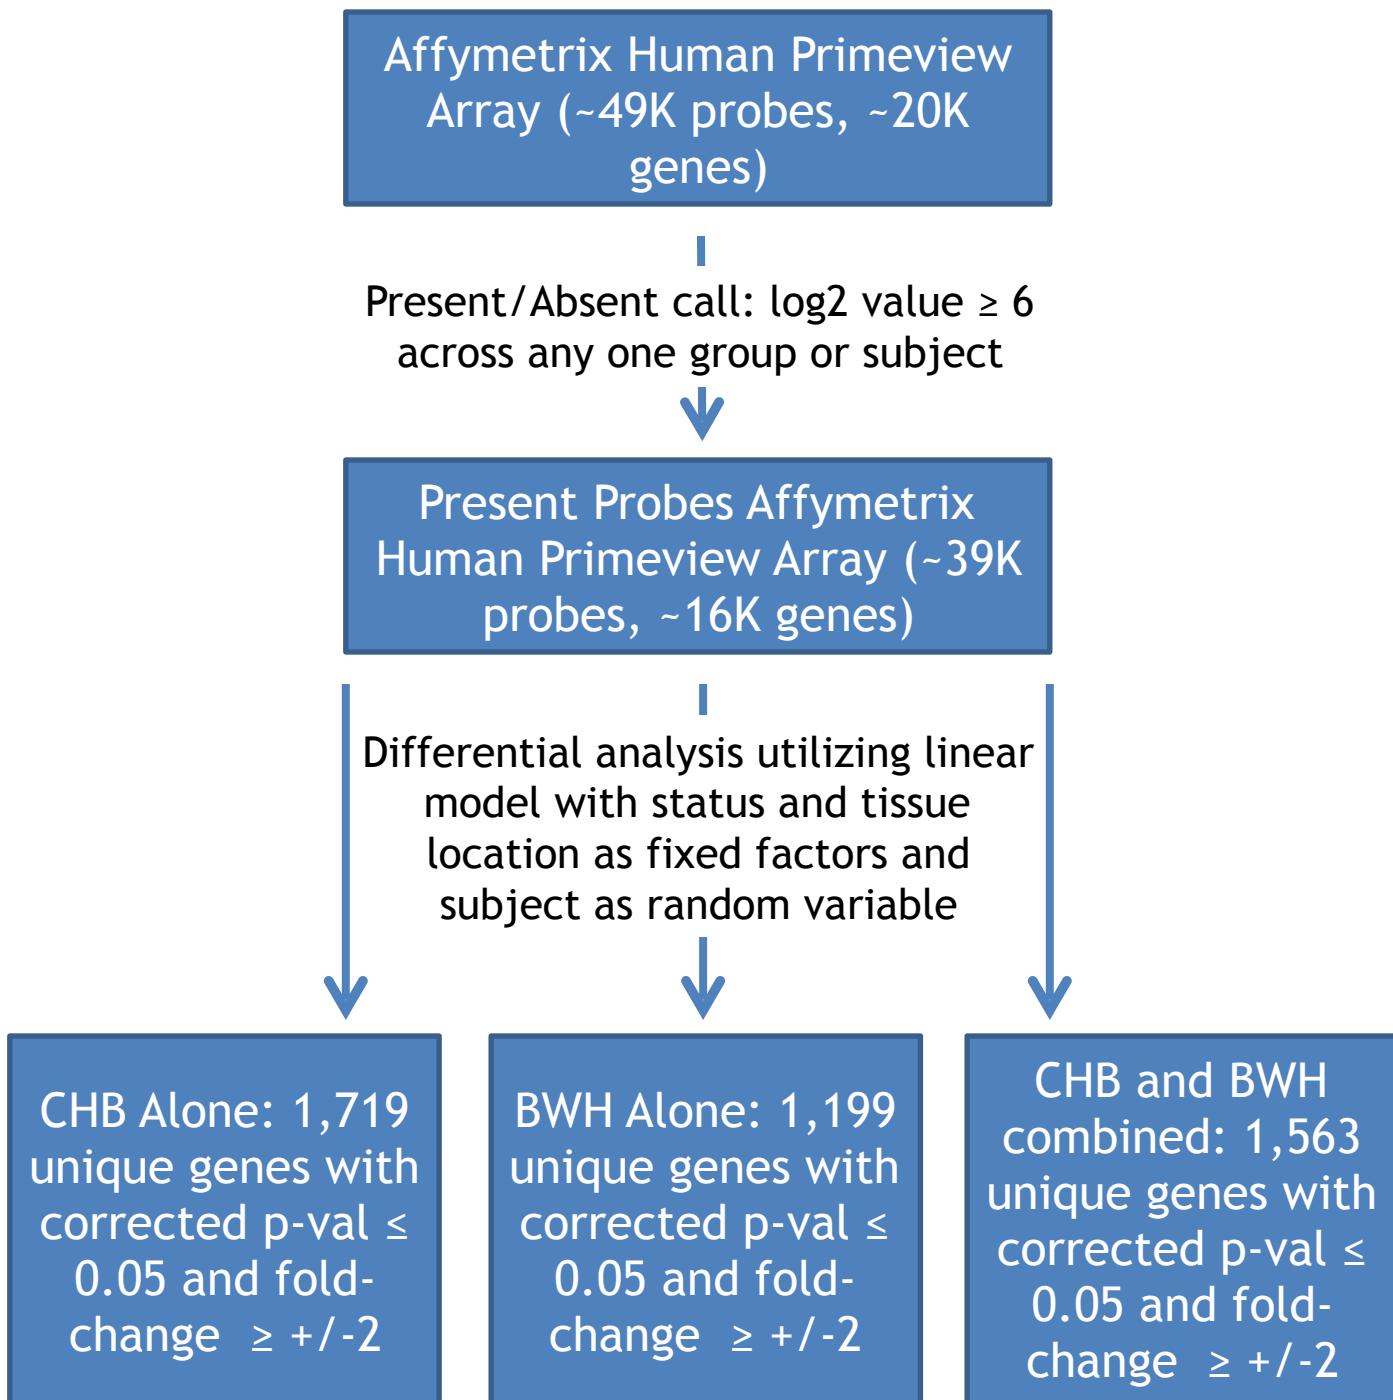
Affymetrix Human Primeview Array (~49K probes, ~20K genes)

Present/Absent call: log2 value ≥ 6 across any one group or subject

Present Probes Affymetrix Human Primeview Array (~39K probes, ~16K genes)

Differential analysis utilizing linear model with status and tissue location as fixed factors and subject as random variable

CHB Alone: 1,719 unique genes with corrected p-val ≤ 0.05 and fold-change ≥ +/-2

BWH Alone: 1,199 unique genes with corrected p-val ≤ 0.05 and fold-change ≥ +/-2

CHB and BWH combined: 1,563 unique genes with corrected p-val ≤ 0.05 and fold-change ≥ +/-2